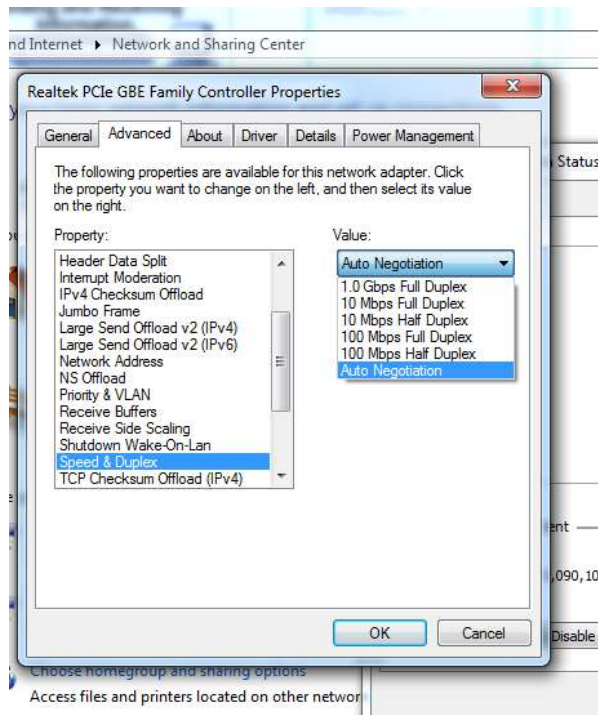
nd Internet ▸ Network and Sharing Center

Realtek PCIe GBE Family Controller Properties

General | Advanced | About | Driver | Details | Power Management

The following properties are available for this network adapter. Click the property you want to change on the left, and then select its value on the right.

Property:

Header Data Split
Interrupt Moderation
IPv4 Checksum Offload
Jumbo Frame
Large Send Offload v2 (IPv4)
Large Send Offload v2 (IPv6)
Network Address
NS Offload
Priority & VLAN
Receive Buffers
Receive Side Scaling
Shutdown Wake-On-Lan
Speed & Duplex
TCP Checksum Offload (IPv4)

Value:

Auto Negotiation

1.0 Gbps Full Duplex
10 Mbps Full Duplex
10 Mbps Half Duplex
100 Mbps Full Duplex
100 Mbps Half Duplex
Auto Negotiation

Status

ent

,090,10

OK | Cancel

Disable

Choose homegroup and sharing options

Access files and printers located on other networ